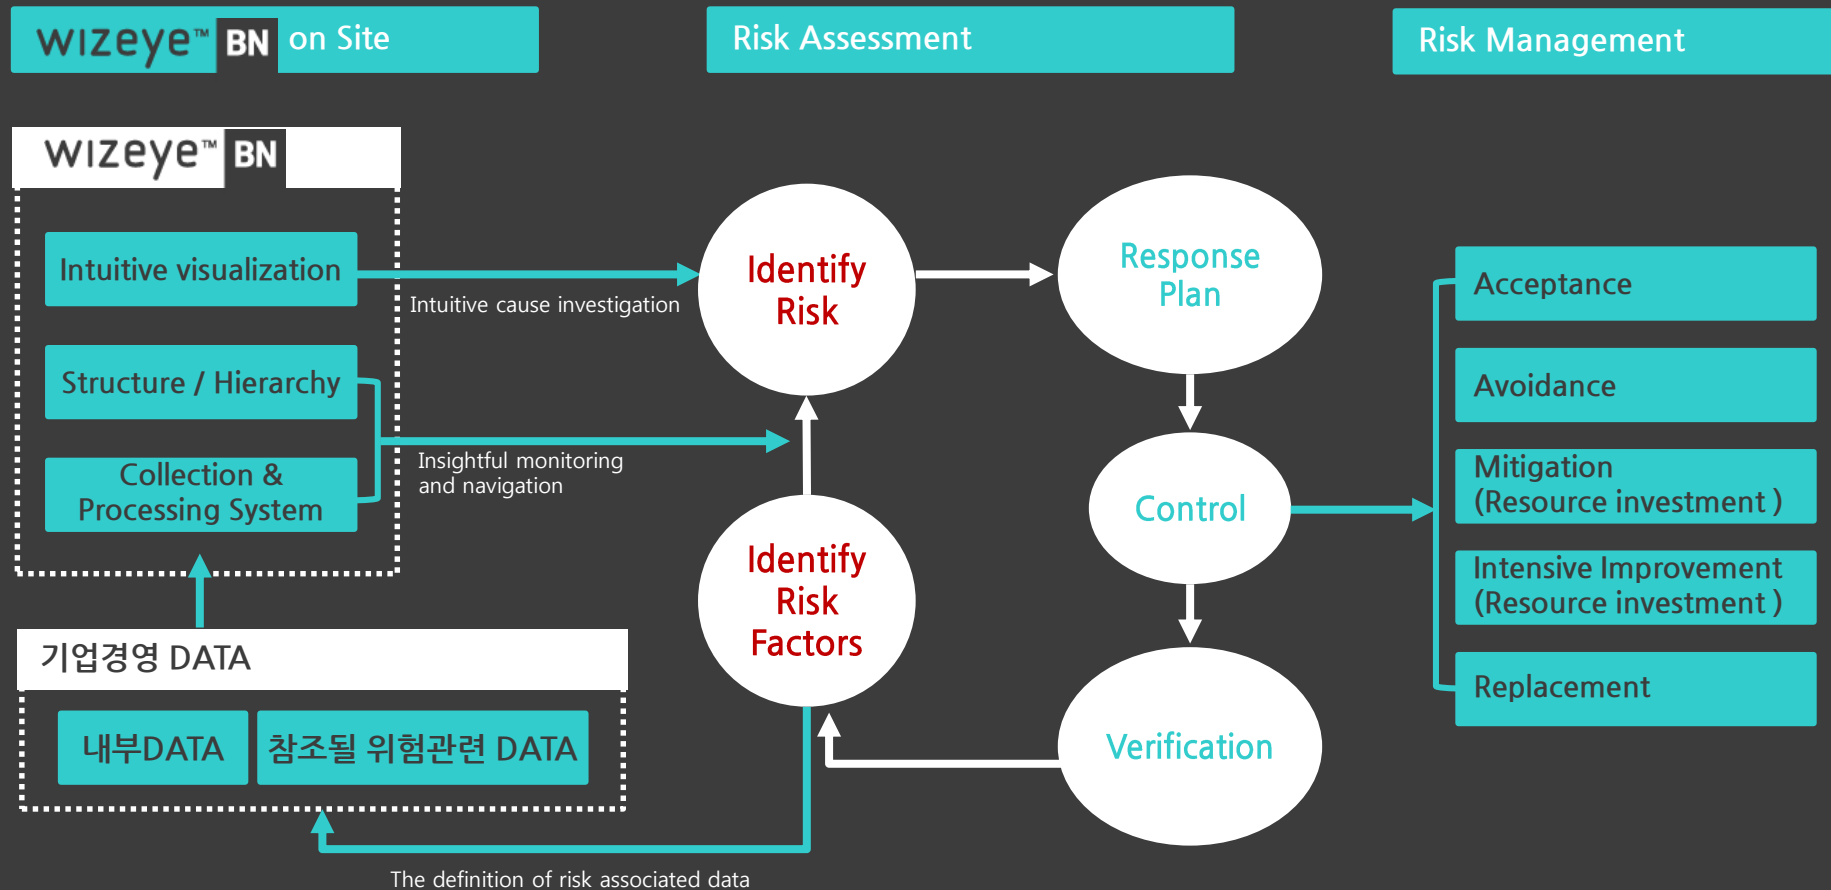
wizeye™ BN on Site

Risk Assessment

Risk Management

wizeye™ BN

Intuitive visualization

Structure / Hierarchy

Collection & Processing System

Intuitive cause investigation

Insightful monitoring and navigation

Identify Risk

Identify Risk Factors

Response Plan

Control

Verification

Acceptance

Avoidance

Mitigation (Resource investment )

Intensive Improvement (Resource investment )

Replacement

기업경영 DATA

내부DATA

참조될 위험관련 DATA

The definition of risk associated data